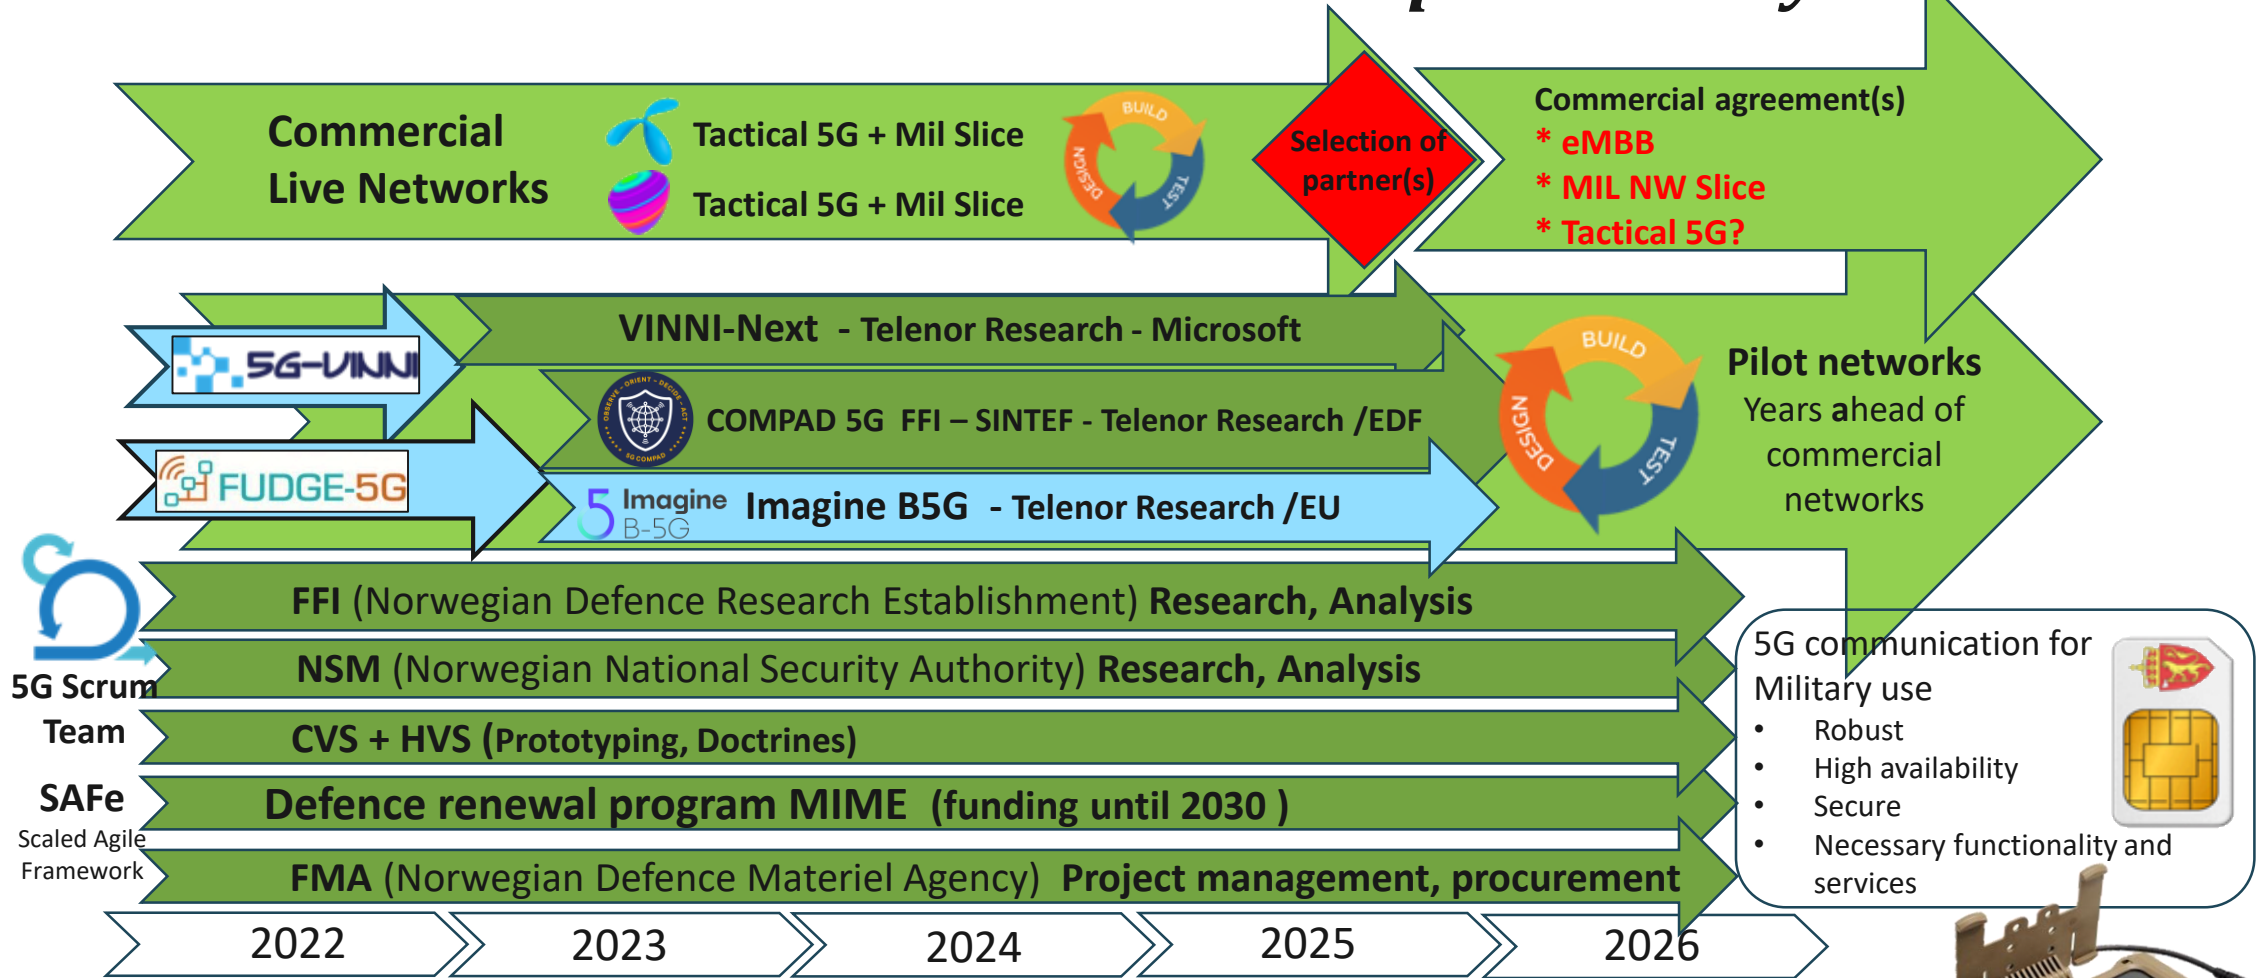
Commercial Live Networks

Tactical 5G + Mil Slice

Tactical 5G + Mil Slice

BUILD
TEST
DESIGN

Selection of partner(s)

Commercial agreement(s)
* eMBB
* MIL NW Slice
* Tactical 5G?

5G-VINNI

VINNI-Next - Telenor Research - Microsoft

FUDGE-5G

COMPAD 5G FFI – SINTEF - Telenor Research /EDF

Imagine B-5G

Imagine B5G - Telenor Research /EU

BUILD
TEST
DESIGN

Pilot networks
Years ahead of commercial networks

5G Scrum Team

SAFe
Scaled Agile Framework

FFI (Norwegian Defence Research Establishment) Research, Analysis

NSM (Norwegian National Security Authority) Research, Analysis

CVS + HVS (Prototyping, Doctrines)

Defence renewal program MIME (funding until 2030 )

FMA (Norwegian Defence Materiel Agency) Project management, procurement

5G communication for Military use
• Robust
• High availability
• Secure
• Necessary functionality and services

2022
2023
2024
2025
2026